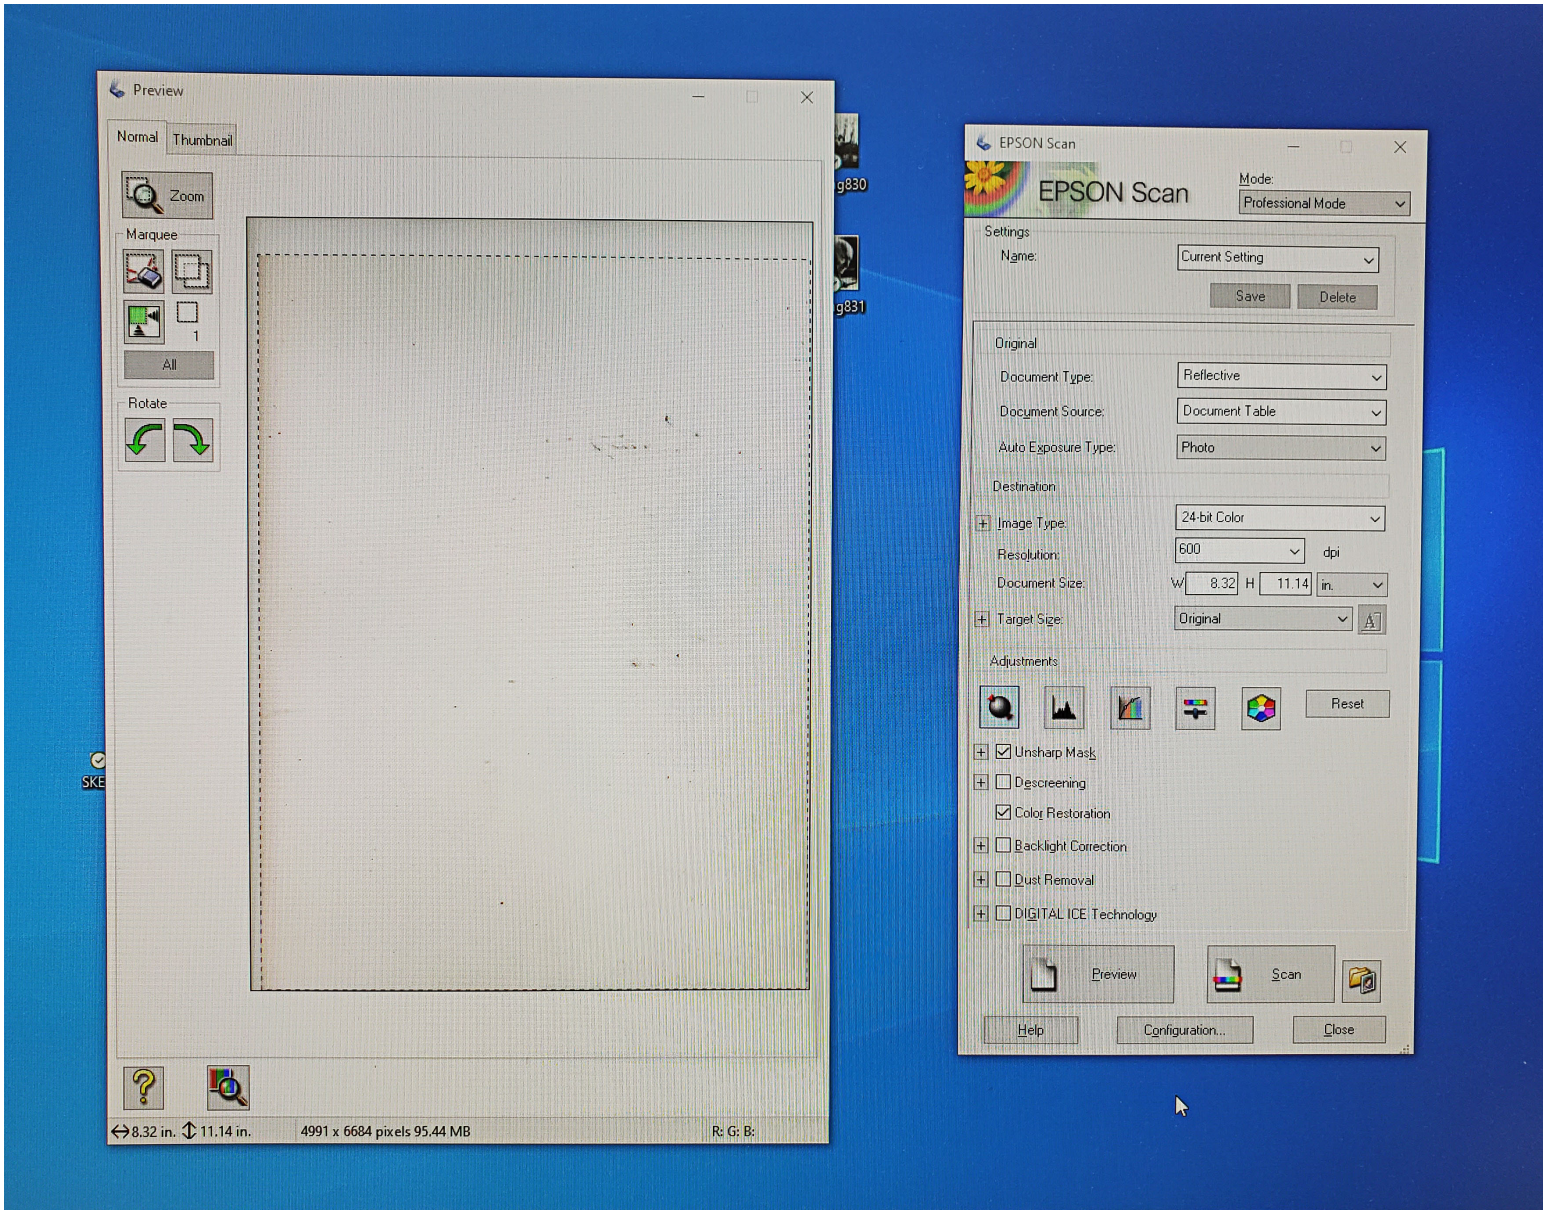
Preview

Normal Thumbnail

Zoom

Marquee

1

All

Rotate

8.32 in. 11.14 in. 4991 x 6684 pixels 95.44 MB R: G: B:

g830

g831

SKE

EPSON Scan

EPSON Scan

Mode:

Professional Mode

Settings

Name:

Current Setting

Save Delete

Original

Document Type: Reflective

Document Source: Document Table

Auto Exposure Type: Photo

Destination

Image Type: 24-bit Color

Resolution: 600 dpi

Document Size: W 8.32 H 11.14 in.

Target Size: Original

Adjustments

Reset

Unsharp Mask

Descreening

Color Restoration

Backlight Correction

Dust Removal

DIGITAL ICE Technology

Preview

Scan

Help Configuration... Close